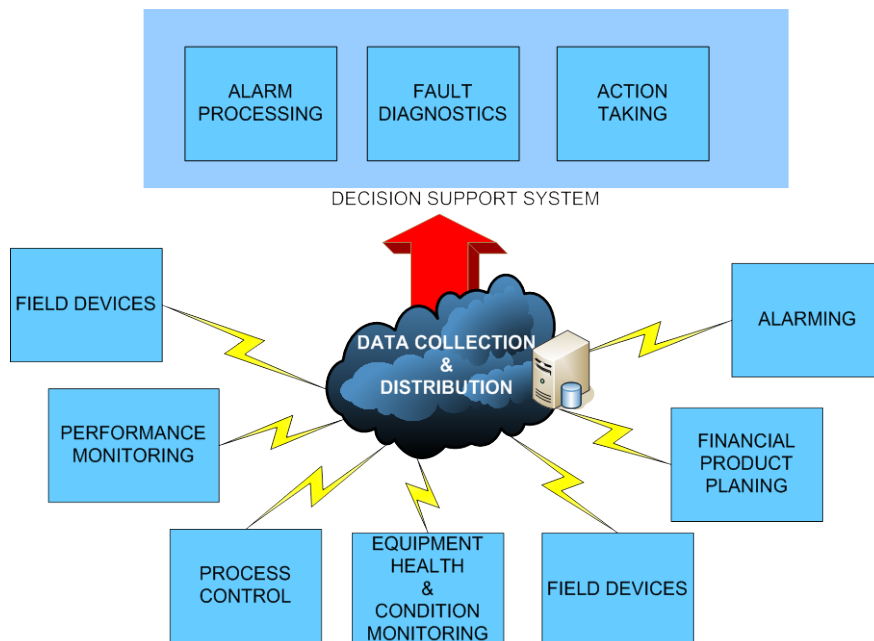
ALARM PROCESSING

FAULT DIAGNOSTICS

ACTION TAKING

DECISION SUPPORT SYSTEM

FIELD DEVICES

DATA COLLECTION & DISTRIBUTION

ALARMING

PERFORMANCE MONITORING

FINANCIAL PRODUCT PLANING

PROCESS CONTROL

EQUIPMENT HEALTH & CONDITION MONITORING

FIELD DEVICES